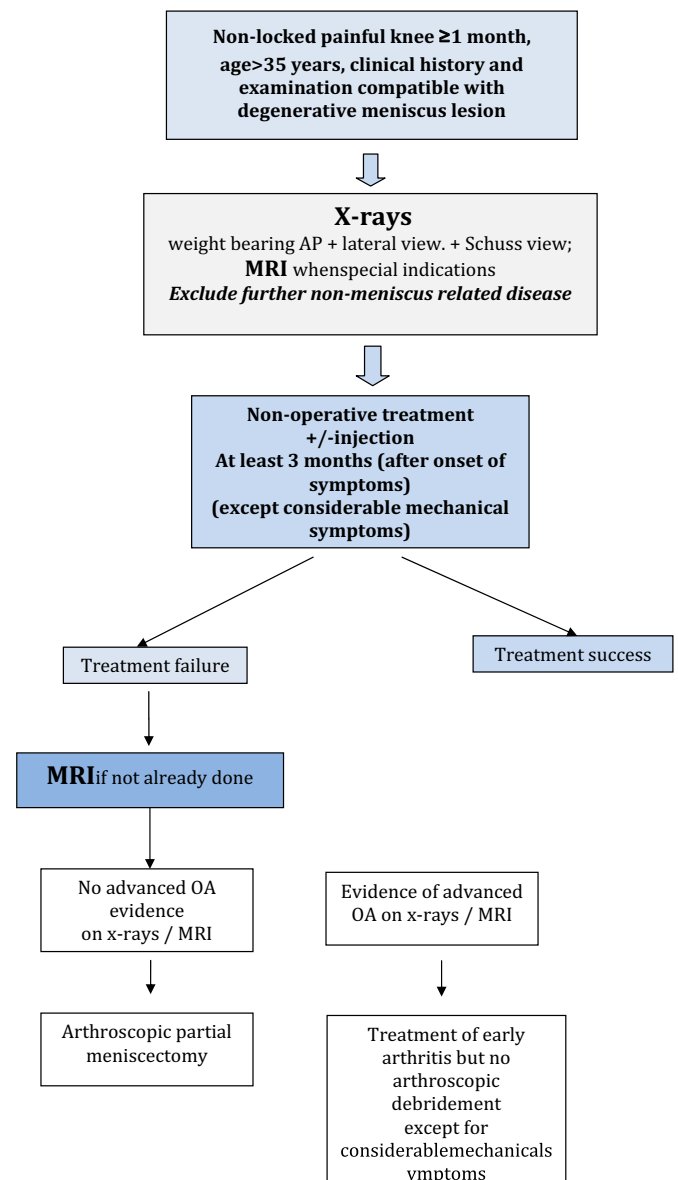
Non-locked painful knee ≥1 month, age>35 years, clinical history and examination compatible with degenerative meniscus lesion

X-rays
weight bearing AP + lateral view. + Schuss view;
MRI whenspecial indications
Exclude further non-meniscus related disease

Non-operative treatment
+/-injection
At least 3 months (after onset of symptoms)
(except considerable mechanical symptoms)

Treatment failure

Treatment success

MRIif not already done

No advanced OA evidence on x-rays / MRI

Evidence of advanced OA on x-rays / MRI

Arthroscopic partial meniscectomy

Treatment of early arthritis but no arthroscopic debridement except for considerablemechanicals ymptoms